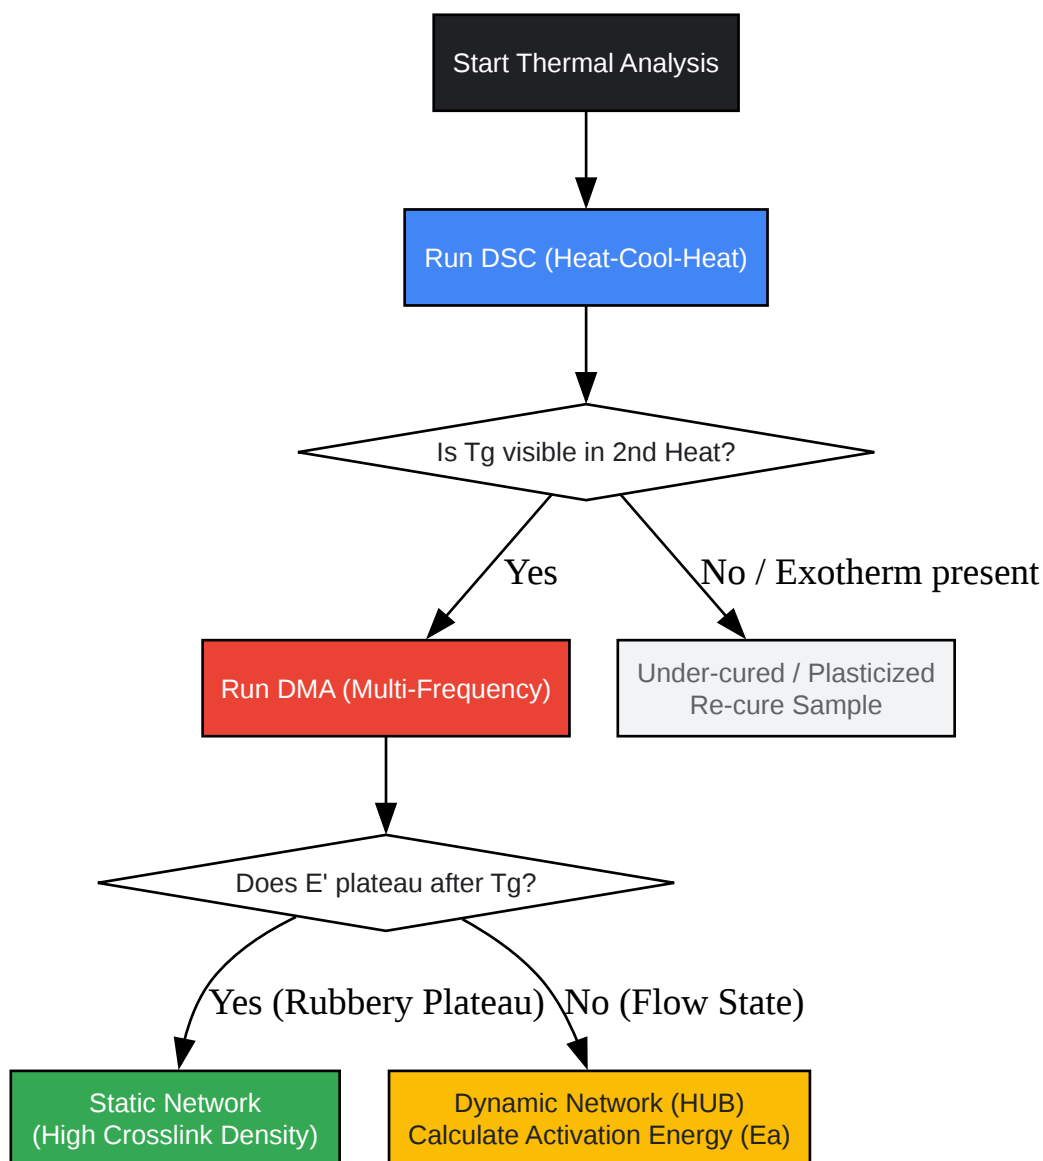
Start Thermal Analysis

Run DSC (Heat-Cool-Heat)

Is Tg visible in 2nd Heat?

Yes

No / Exotherm present

Run DMA (Multi-Frequency)

Under-cured / Plasticized
Re-cure Sample

Does E' plateau after Tg?

Yes (Rubbery Plateau)

No (Flow State)

Static Network
(High Crosslink Density)

Dynamic Network (HUB)
Calculate Activation Energy (Ea)